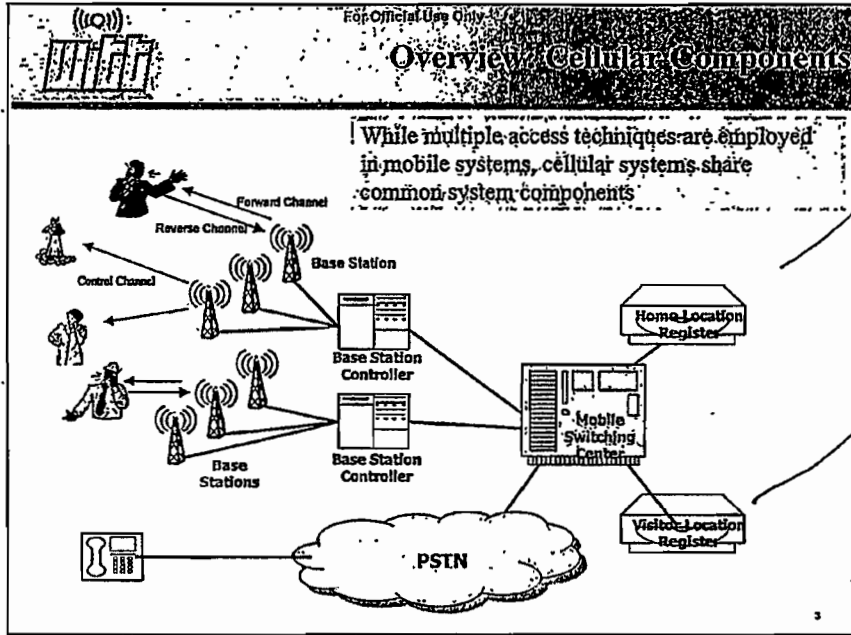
For Official Use Only

Overview: Cellular Components

While multiple access techniques are employed in mobile systems, cellular systems share common system components

Forward Channel

Reverse Channel

Base Station

Control Channel

Base Station Controller

Base Stations

Base Station Controller

Home Location Register

Mobile Switching Center

Visitor Location Register

PSTN

3